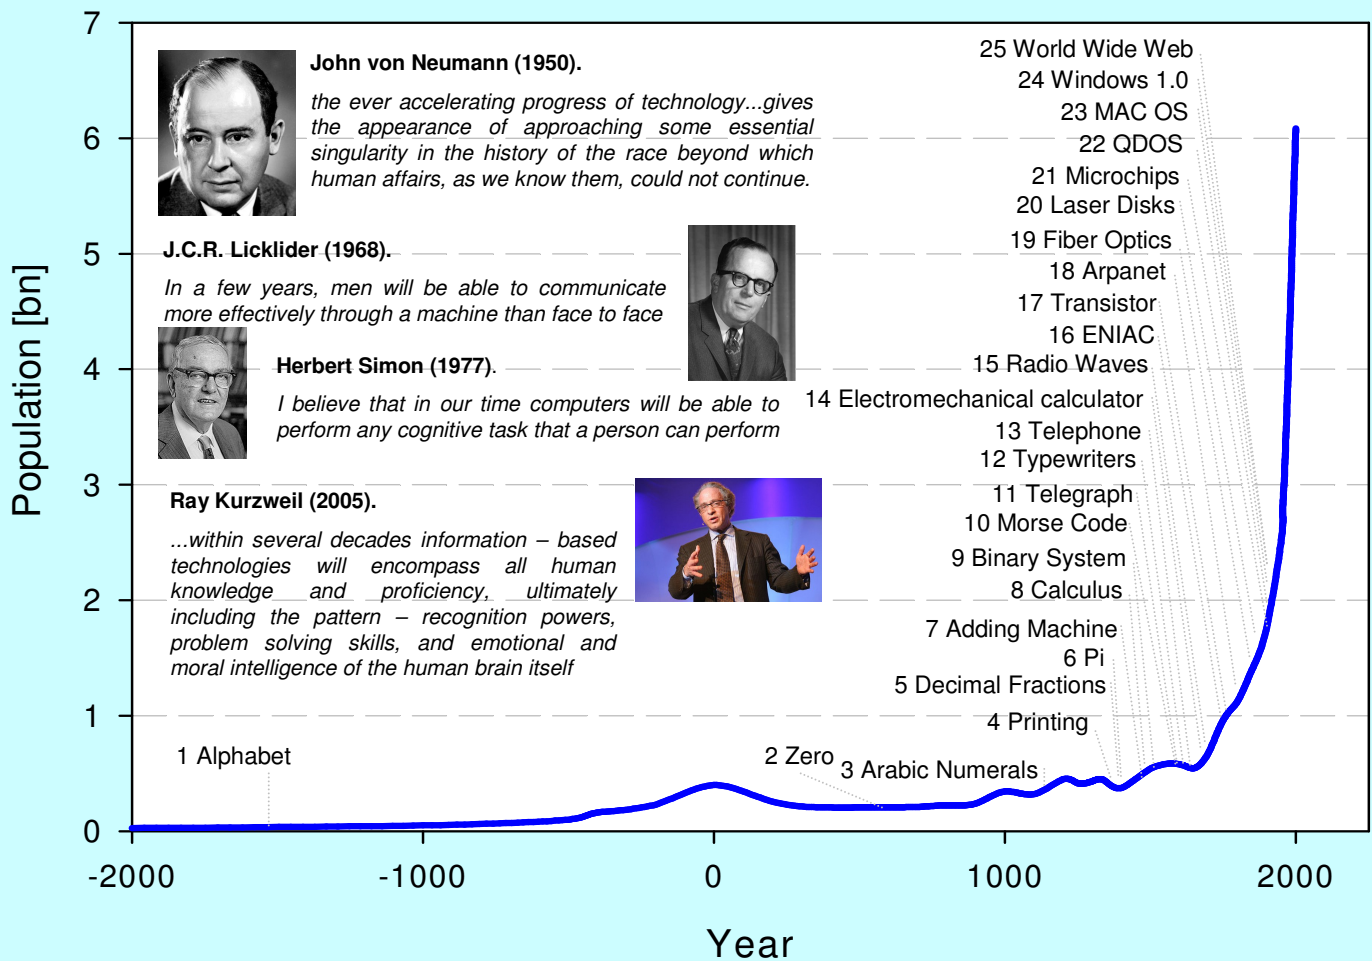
John von Neumann (1950).

the ever accelerating progress of technology...gives the appearance of approaching some essential singularity in the history of the race beyond which human affairs, as we know them, could not continue.

J.C.R. Licklider (1968).

In a few years, men will be able to communicate more effectively through a machine than face to face

Herbert Simon (1977).

I believe that in our time computers will be able to perform any cognitive task that a person can perform

Ray Kurzweil (2005).

...within several decades information – based technologies will encompass all human knowledge and proficiency, ultimately including the pattern – recognition powers, problem solving skills, and emotional and moral intelligence of the human brain itself

25 World Wide Web
24 Windows 1.0
23 MAC OS
22 QDOS
21 Microchips
20 Laser Disks
19 Fiber Optics
18 Arpanet
17 Transistor
16 ENIAC
15 Radio Waves
14 Electromechanical calculator
13 Telephone
12 Typewriters
11 Telegraph
10 Morse Code
9 Binary System
8 Calculus
7 Adding Machine
6 Pi
5 Decimal Fractions
4 Printing
3 Arabic Numerals
2 Zero
1 Alphabet

Population [bn]

7
6
5
4
3
2
1
0

-2000
-1000
0
1000
2000

Year